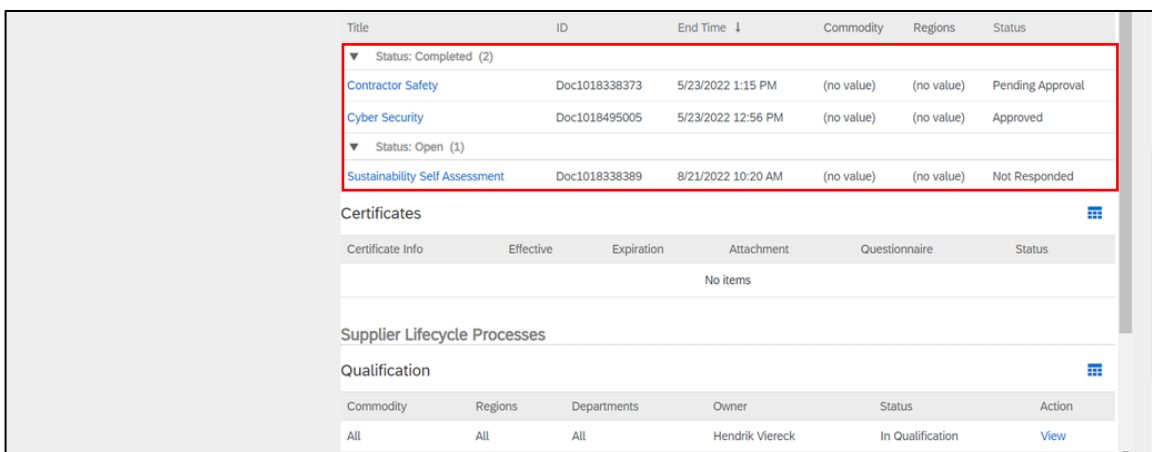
| Title | ID | End Time ↓ | Commodity | Regions | Status |
|---|---|---|---|---|---|
| ▼ Status: Completed (2) | | | | | |
| Contractor Safety | Doc1018338373 | 5/23/2022 1:15 PM | (no value) | (no value) | Pending Approval |
| Cyber Security | Doc1018495005 | 5/23/2022 12:56 PM | (no value) | (no value) | Approved |
| ▼ Status: Open (1) | | | | | |
| Sustainability Self Assessment | Doc1018338389 | 8/21/2022 10:20 AM | (no value) | (no value) | Not Responded |

Certificates

| Certificate Info | Effective | Expiration | Attachment | Questionnaire | Status |
|---|---|---|---|---|---|
| No items | | | | | |

Supplier Lifecycle Processes

Qualification

| Commodity | Regions | Departments | Owner | Status | Action |
|---|---|---|---|---|---|
| All | All | All | Hendrik Viereck | In Qualification | View |